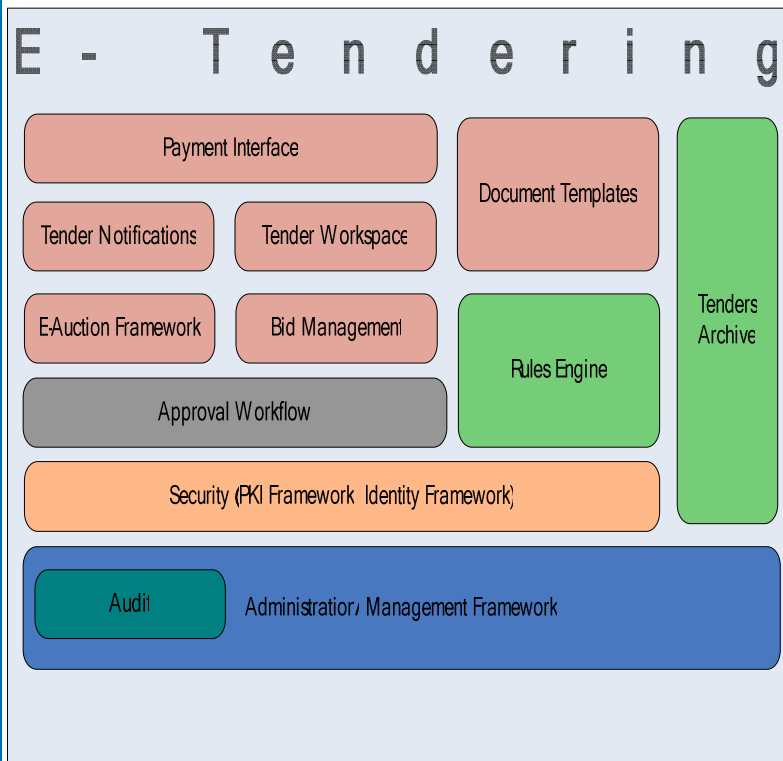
E - Tendering

Payment Interface

Document Templates

Tenders Archive

Tender Notifications

Tender Workspace

E-Auction Framework

Bid Management

Rules Engine

Approval Workflow

Security (PKI Framework Identity Framework)

Audit

Administration Management Framework